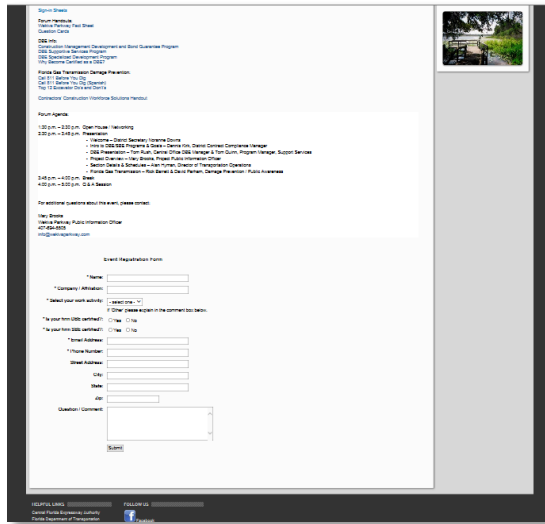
Sign-in Sheets

Forum Handouts
Wekiva Parkway Fact Sheet
Question Cards

DBE Info:
Construction Management Development and Bond Guarantee Program
DBE Supportive Services Program
DBE Specialized Development Program
Why Become Certified as a DBE?

Florida Gas Transmission Damage Prevention:
Call 811 Before You Dig
Call 811 Before You Dig (Spanish)
Top 10 Excavator Do's and Don'ts

Contractors' Construction Workforce Solutions Handout

Forum Agenda:

1:30 p.m. – 2:30 p.m. Open House / Networking
2:30 p.m. – 3:45 p.m. Presentation
– Welcome – District Secretary Noranne Downs
– Intro to DBE/SBE Programs & Goals – Dennis Kirk, District Contract Compliance Manager
– DBE Presentation – Tom Rush, Central Office DBE Manager & Tom Quinn, Program Manager, Support Services
– Project Overview – Mary Brooks, Project Public Information Officer
– Section Details & Schedules – Alan Hyman, Director of Transportation Operations
– Florida Gas Transmission – Rick Barrett & David Parham, Damage Prevention / Public Awareness
3:45 p.m. – 4:00 p.m. Break
4:00 p.m. – 5:00 p.m. Q & A Session

For additional questions about this event, please contact:

Mary Brooks
Wekiva Parkway Public Information Officer
407-894-5505
info@wekivaparkway.com

Event Registration Form

* Name:
* Company / Affiliation:
* Select your work activity: - select one -
If 'Other' please explain in the comment box below.
* Is your firm DBE certified? Yes No
* Is your firm SBE certified? Yes No
* Email Address:
* Phone Number:
Street Address:
City:
State:
Zip:
Question / Comment:
Submit

HELPFUL LINKS
Central Florida Expressway Authority
Florida Department of Transportation
FOLLOW US
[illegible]